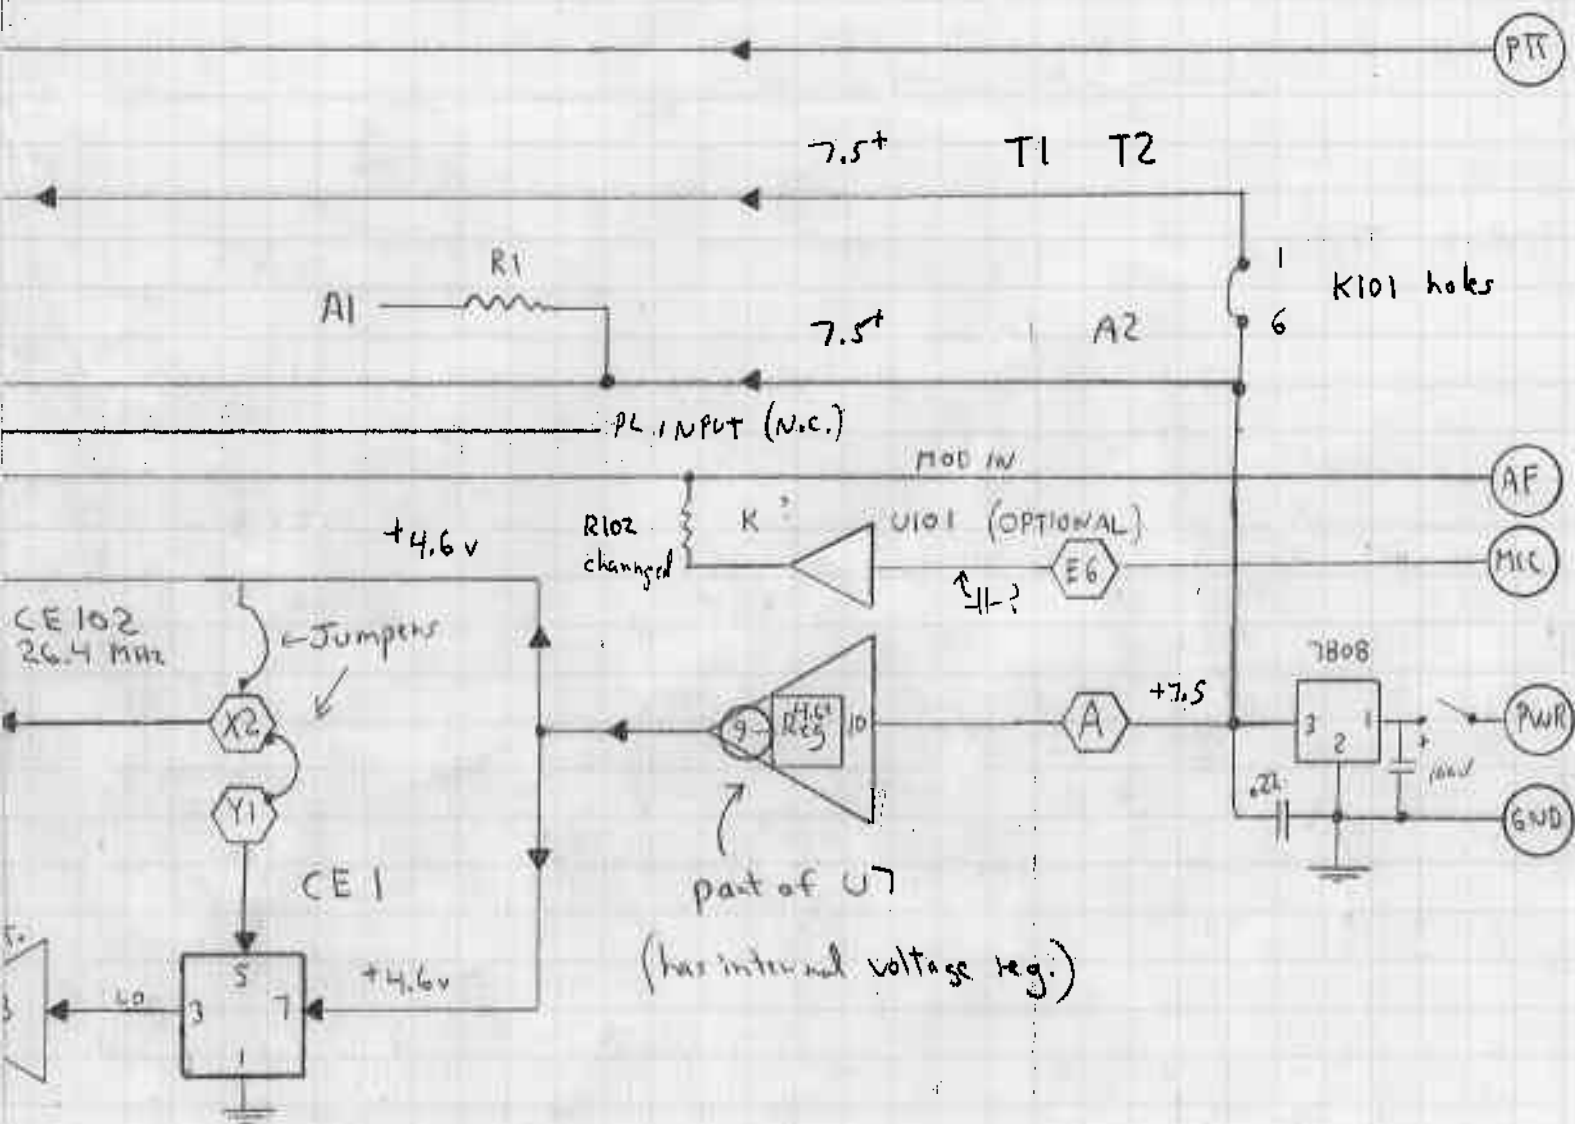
PTT

7.5⁺ T1 T2

1 K101 holes
6

R1
A1

7.5⁺ A2

PL INPUT (N.C.)

MOD IN

AF

R102 changed

K ?

U101 (OPTIONAL)

+4.6v

E6

MIC

CE 102
26.4 MHz

←Jumpers

7808

+7.5

X2

9

4.6v Reg

10

A

3

1

2

PWR

.22

10mf

Y1

GND

CE 1

part of U7

(has internal voltage reg.)

5

LO

3

7

+4.6v

1

3